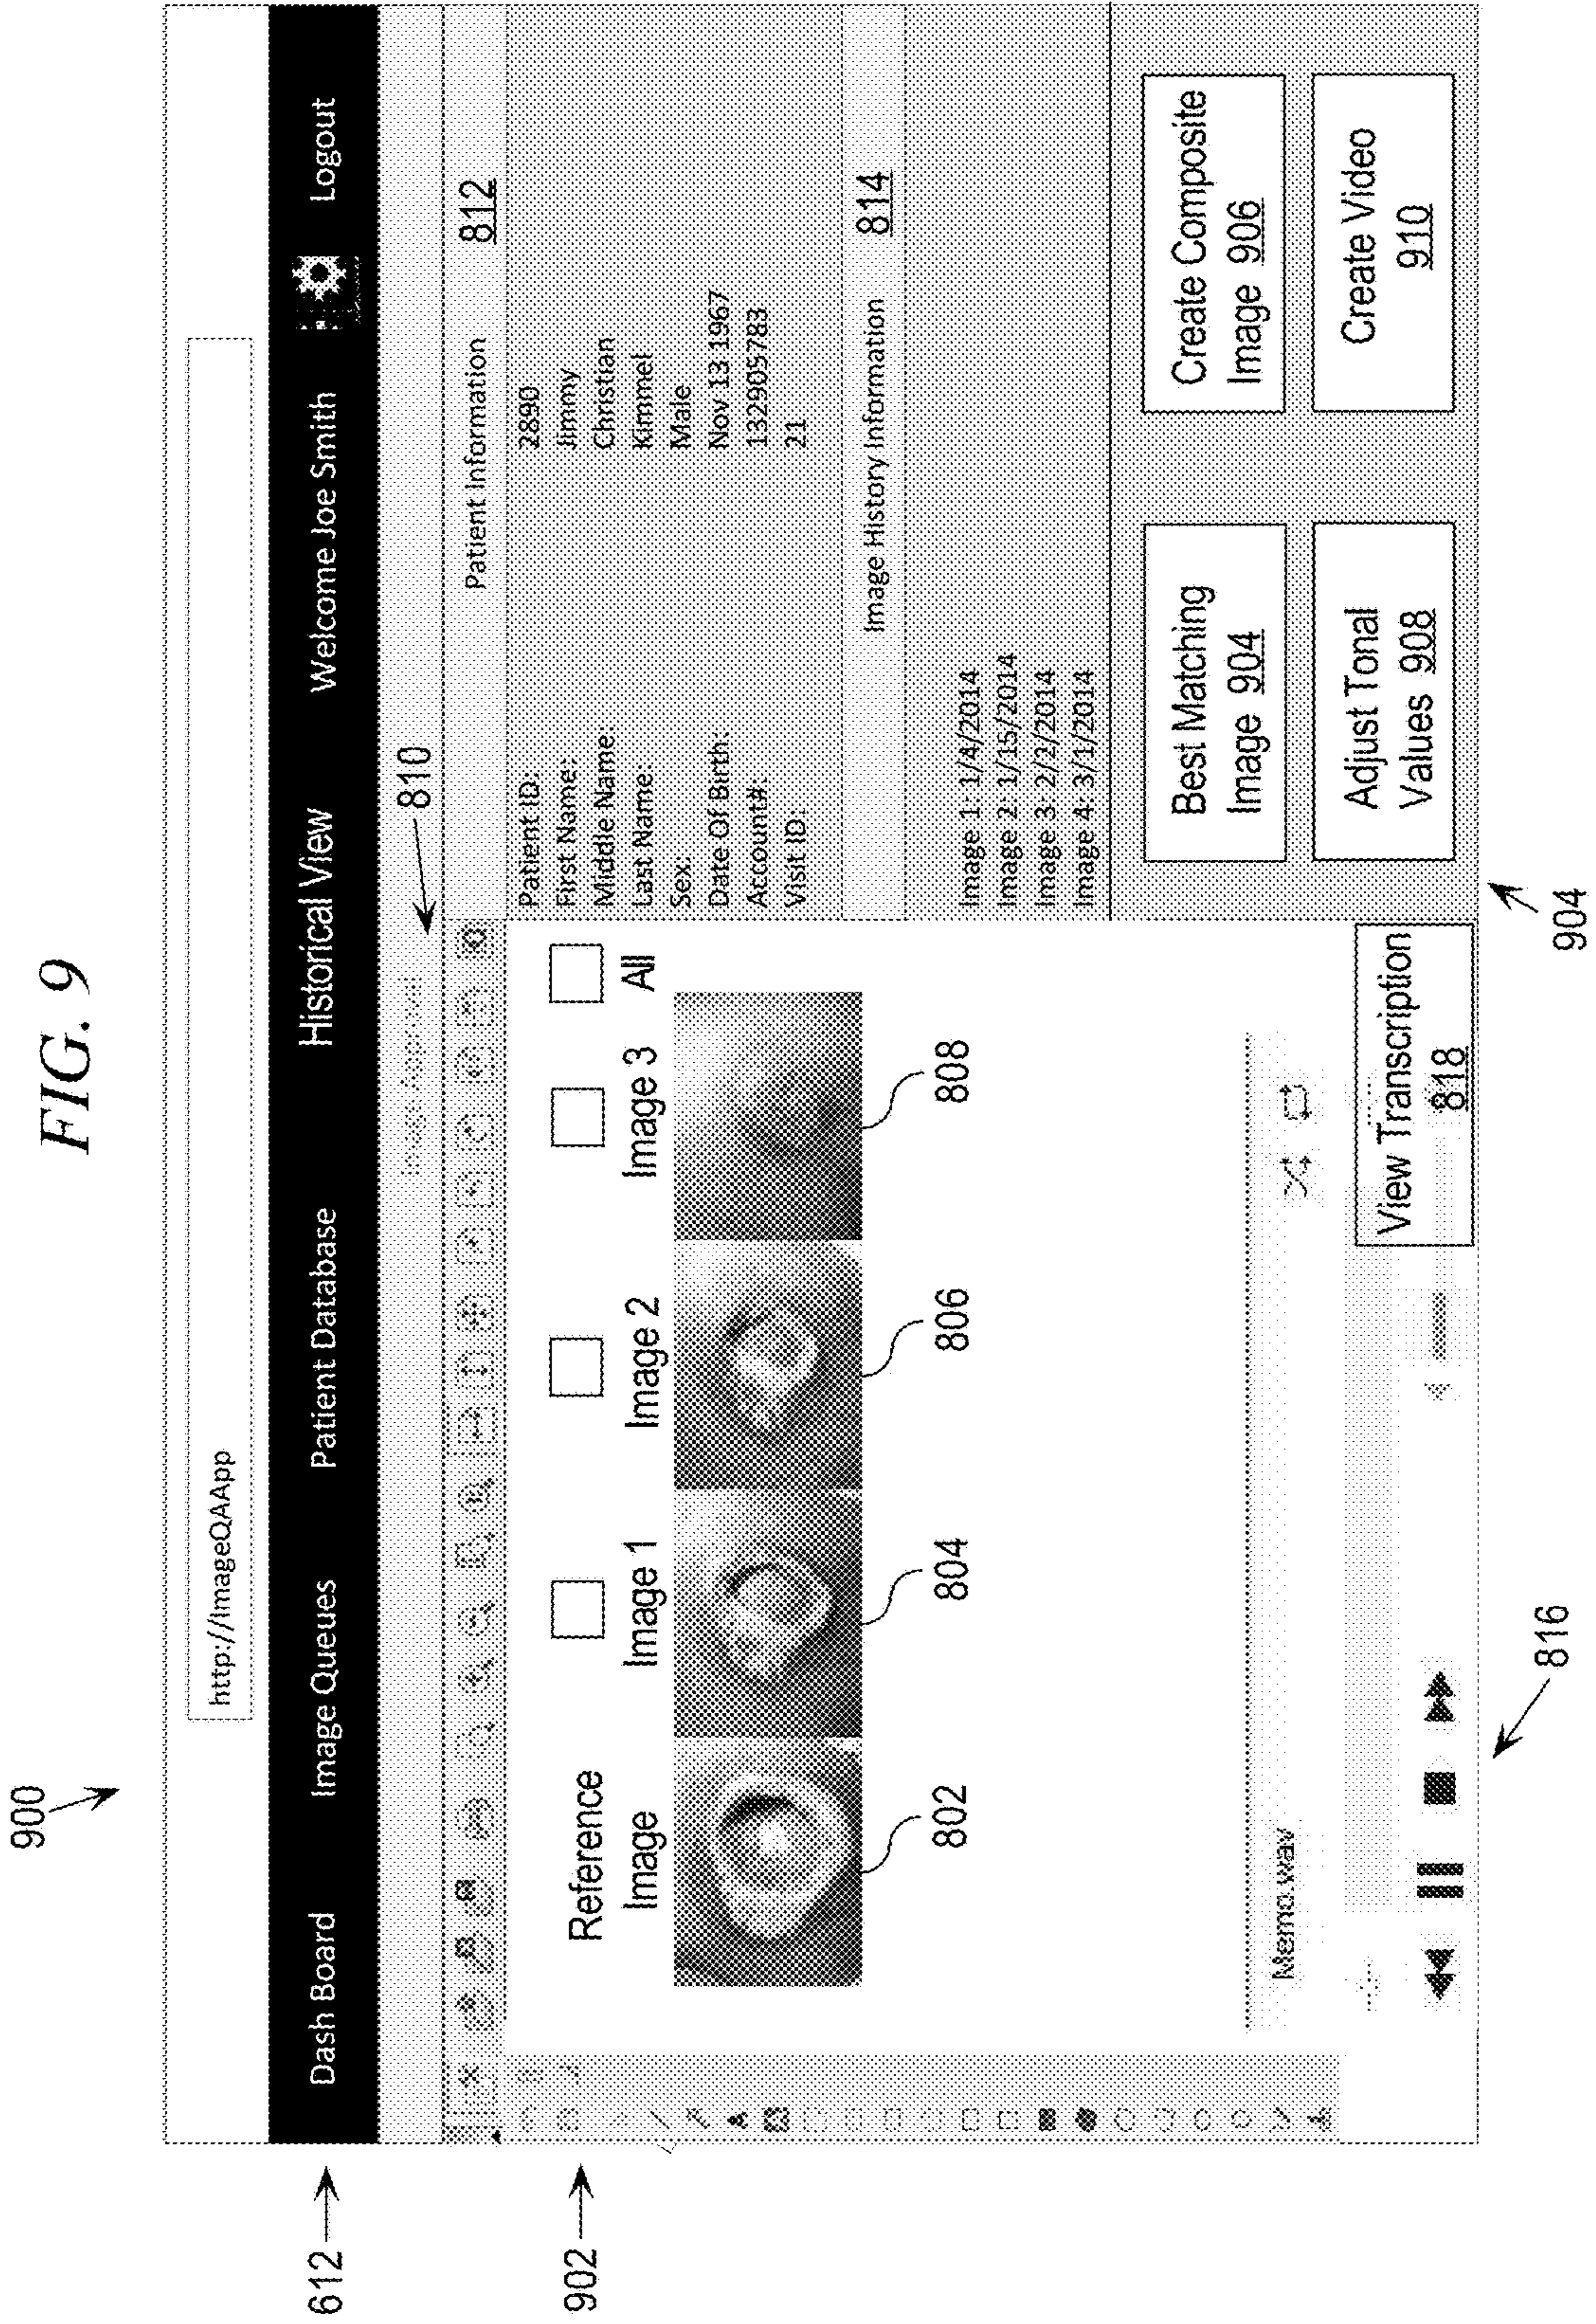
FIG. 9

900

612

902

http://ImageQAApp

Dash Board    Image Queues    Patient Database    Historical View    Welcome Joe Smith    Logout

810

Image Approval

Reference Image    Image 1    Image 2    Image 3    All

802    804    806    808

Memo.wav

816

View Transcription 818

Patient Information 812

| | |
|---|---|
| Patient ID: | 2890 |
| First Name: | Jimmy |
| Middle Name: | Christian |
| Last Name: | Kimmel |
| Sex: | Male |
| Date Of Birth: | Nov 13 1967 |
| Account#: | 132905783 |
| Visit ID: | 21 |

Image History Information 814

Image 1: 1/4/2014
Image 2: 1/15/2014
Image 3: 2/2/2014
Image 4: 3/1/2014

Best Matching Image 904

Create Composite Image 906

Adjust Tonal Values 908

Create Video 910

904